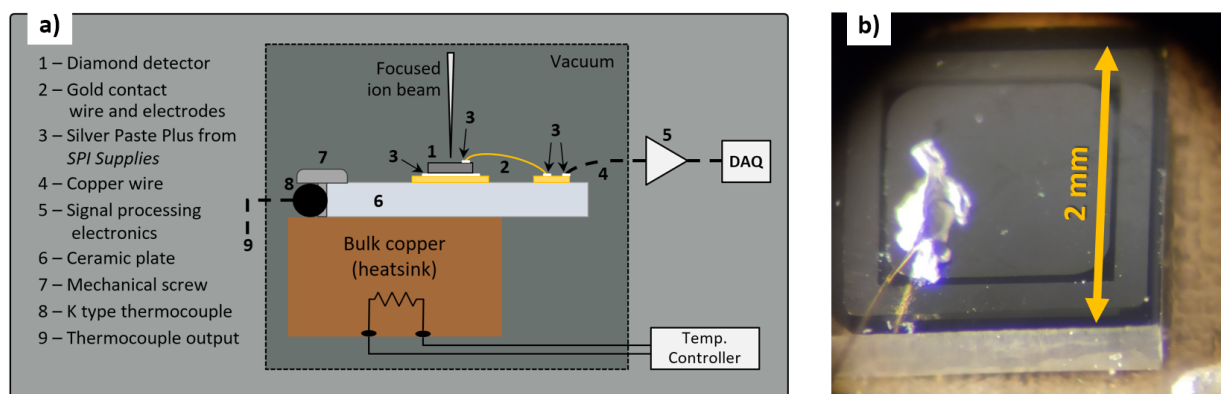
a)

1 – Diamond detector
2 – Gold contact wire and electrodes
3 – Silver Paste Plus from *SPI Supplies*
4 – Copper wire
5 – Signal processing electronics
6 – Ceramic plate
7 – Mechanical screw
8 – K type thermocouple
9 – Thermocouple output

Vacuum

Focused ion beam

3

1

3

2

3

5

DAQ

4

7

8

6

9

Bulk copper (heatsink)

Temp. Controller

b)

2 mm